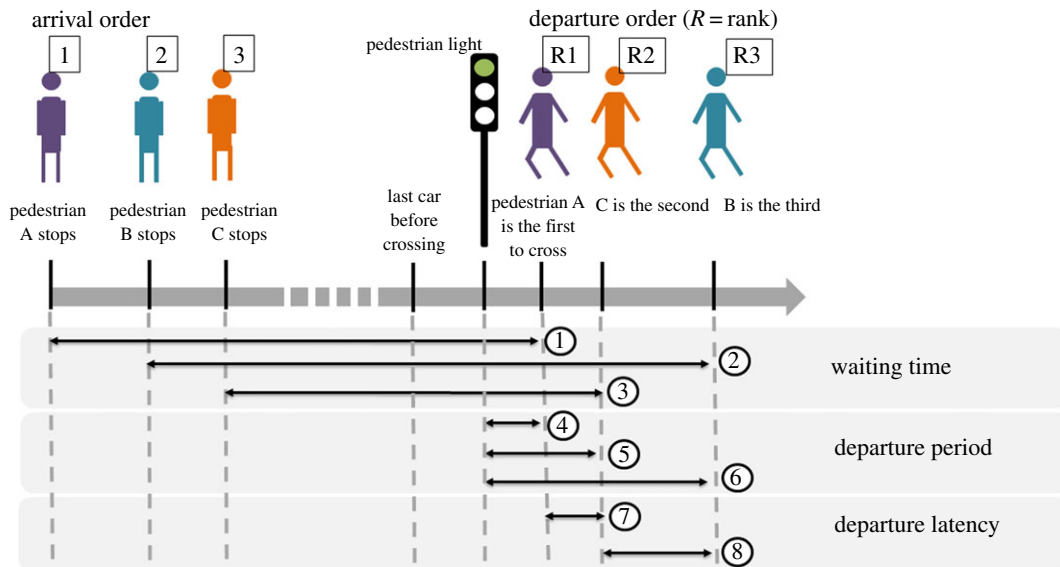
arrival order

1 2 3

departure order ($R$ = rank)

pedestrian light

R1 R2 R3

pedestrian A stops

pedestrian B stops

pedestrian C stops

last car before crossing

pedestrian A is the first to cross

C is the second

B is the third

① ② ③

waiting time

④ ⑤ ⑥

departure period

⑦ ⑧

departure latency